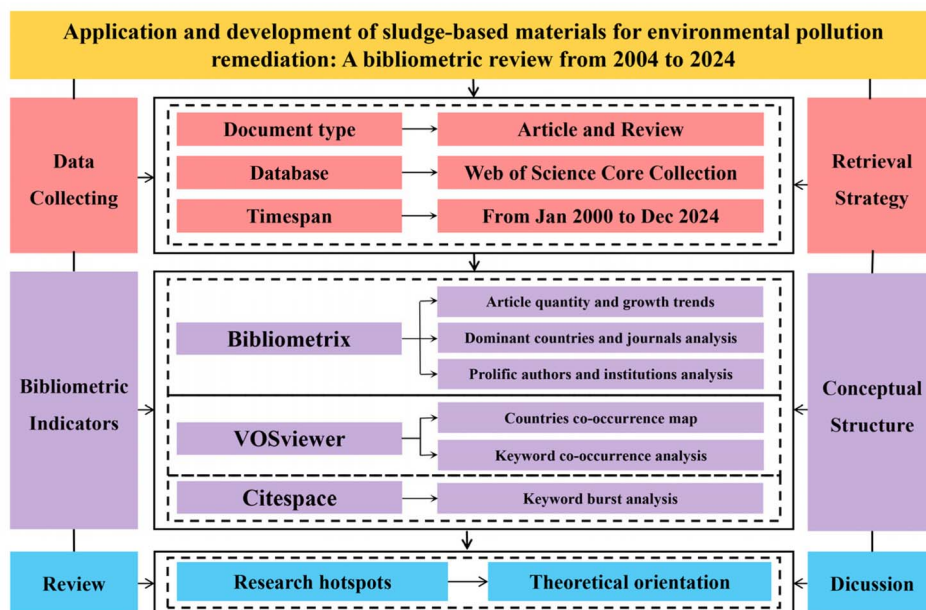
Application and development of sludge-based materials for environmental pollution remediation: A bibliometric review from 2004 to 2024

Data Collecting

Document type → Article and Review

Database → Web of Science Core Collection

Timespan → From Jan 2000 to Dec 2024

Retrieval Strategy

Bibliometric Indicators

Bibliometrix

Article quantity and growth trends

Dominant countries and journals analysis

Prolific authors and institutions analysis

VOSviewer

Countries co-occurrence map

Keyword co-occurrence analysis

Citespace

Keyword burst analysis

Conceptual Structure

Review

Research hotspots → Theoretical orientation

Dicussion